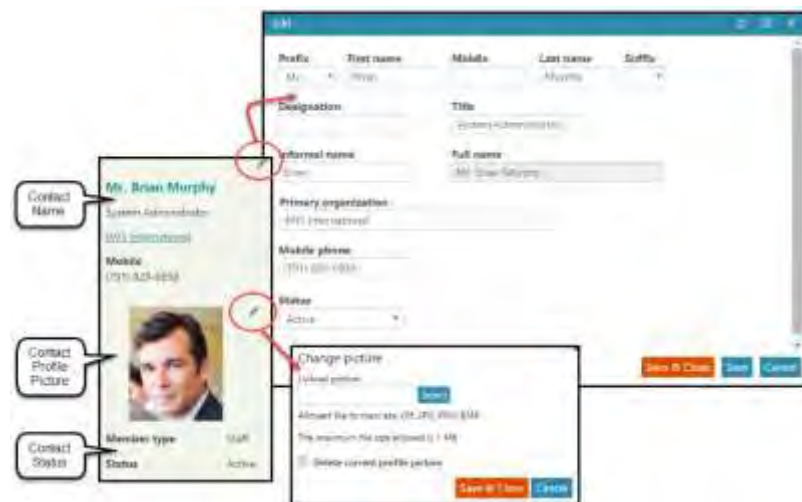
Contact Name

Contact Profile Picture

Contact Status

Mr. Brian Murphy

System Administrator

RYO International

Mobile

(751) 525-6858

Member type Staff

Status Active

Edit

Prefix Mr.

First name Brian

Middle

Last name Murphy

Suffix

Designation

Title

System Administrator

Informal name

Brian

Full name

Mr. Brian Murphy

Primary organization

RYO International

Mobile phone

(751) 525-6858

Status

Active

Save & Close

Save

Cancel

Change picture

Upload picture

Select

Allowed file formats: JPG, JPEG, PNG, BMP

The maximum file size allowed is 1 MB

Delete current profile picture

Save & Close

Cancel